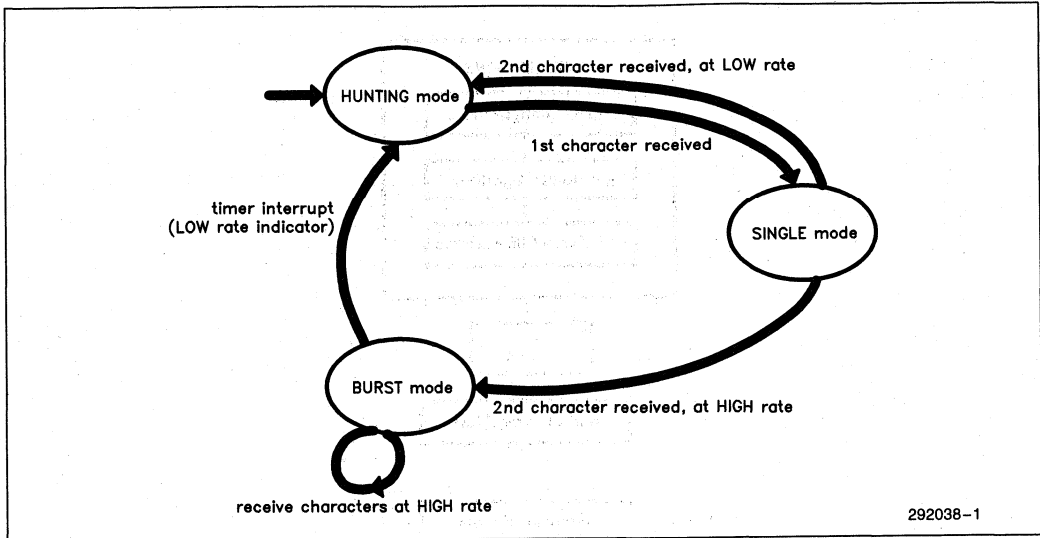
HUNTING mode

2nd character received, at LOW rate

1st character received

timer interrupt (LOW rate indicator)

SINGLE mode

BURST mode

2nd character received, at HIGH rate

receive characters at HIGH rate

292038–1